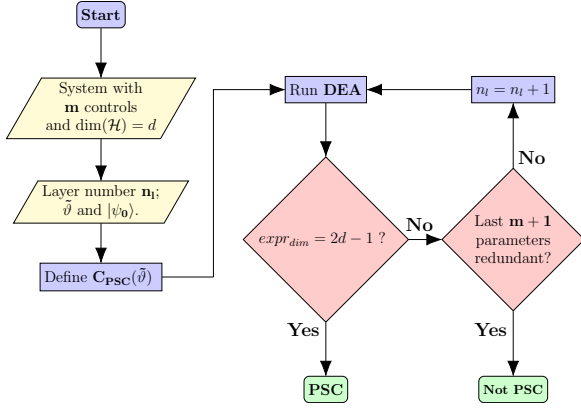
**Start**

System with $\mathbf{m}$ controls and $\dim(\mathcal{H}) = d$

Layer number $\mathbf{n_l}$; $\tilde{\vartheta}$ and $|\psi_0\rangle$.

Define $\mathbf{C_{PSC}}(\tilde{\vartheta})$

Run **DEA**

$expr_{dim} = 2d - 1$ ?

No

Yes

**PSC**

Last $\mathbf{m+1}$ parameters redundant?

No

Yes

**Not PSC**

$n_l = n_l + 1$